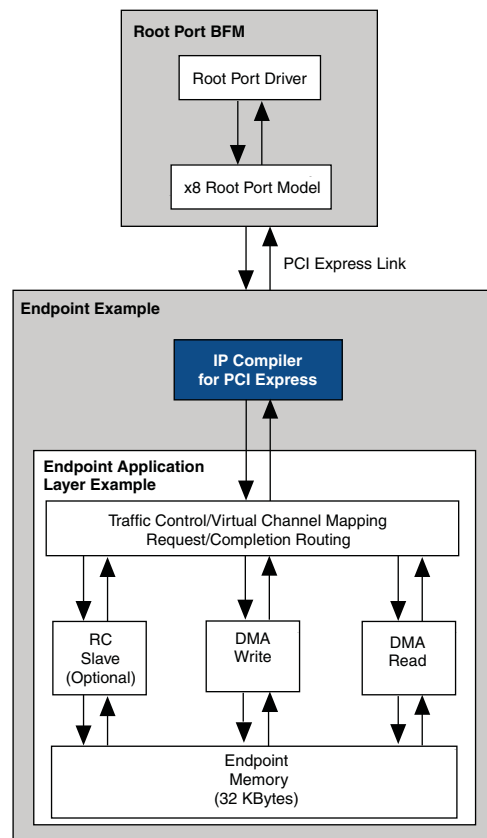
Root Port BFM

Root Port Driver

x8 Root Port Model

PCI Express Link

Endpoint Example

IP Compiler for PCI Express

Endpoint Application Layer Example

Traffic Control/Virtual Channel Mapping Request/Completion Routing

RC Slave (Optional)

DMA Write

DMA Read

Endpoint Memory (32 KBytes)